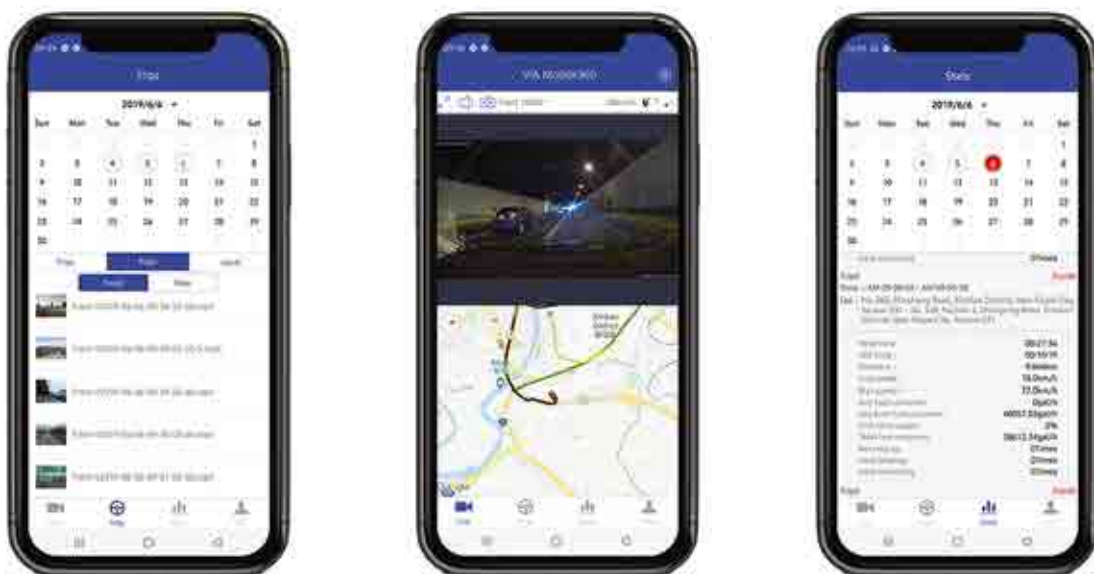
Trips

2019/6/6

| Sun | Mon | Tue | Wed | Thu | Fri | Sat |
|---|---|---|---|---|---|---|
| | | | | | | 1 |
| 2 | 3 | 4 | 5 | 6 | 7 | 8 |
| 9 | 10 | 11 | 12 | 13 | 14 | 15 |
| 16 | 17 | 18 | 19 | 20 | 21 | 22 |
| 23 | 24 | 25 | 26 | 27 | 28 | 29 |
| 30 | | | | | | |

Trips

Trips

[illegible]

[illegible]

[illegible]

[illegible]

Trips

VIA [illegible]

Stats

2019/6/6

| Sun | Mon | Tue | Wed | Thu | Fri | Sat |
|---|---|---|---|---|---|---|
| | | | | | | 1 |
| 2 | 3 | 4 | 5 | 6 | 7 | 8 |
| 9 | 10 | 11 | 12 | 13 | 14 | 15 |
| 16 | 17 | 18 | 19 | 20 | 21 | 22 |
| 23 | 24 | 25 | 26 | 27 | 28 | 29 |
| 30 | | | | | | |

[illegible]

Stats